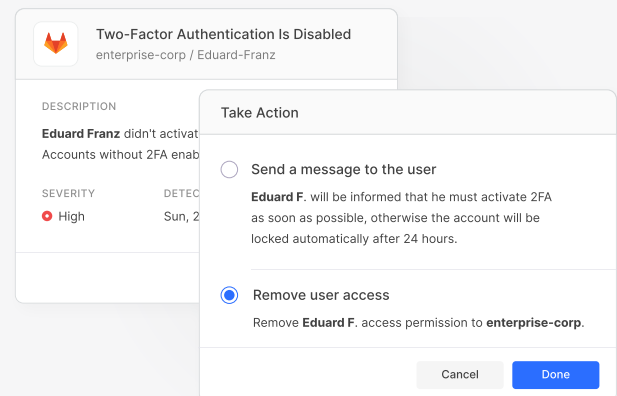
Two-Factor Authentication Is Disabled
enterprise-corp / Eduard-Franz

DESCRIPTION

**Eduard Franz** didn't activat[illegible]
Accounts without 2FA enab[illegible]

SEVERITY
High

DETEC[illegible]
Sun, 2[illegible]

Take Action

Send a message to the user

**Eduard F**. will be informed that he must activate 2FA as soon as possible, otherwise the account will be locked automatically after 24 hours.

Remove user access

Remove **Eduard F**. access permission to **enterprise-corp**.

Cancel
Done